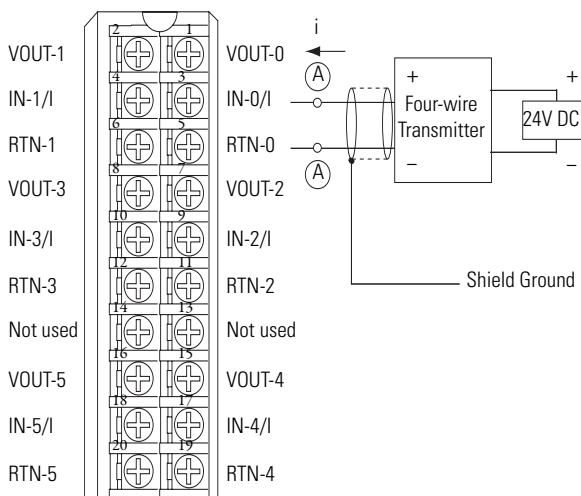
VOUT-1
IN-1/I
RTN-1
VOUT-3
IN-3/I
RTN-3
Not used
VOUT-5
IN-5/I
RTN-5

2 1
4 3
6 5
8 7
10 9
12 11
14 13
16 15
18 17
20 19

VOUT-0
IN-0/I
RTN-0
VOUT-2
IN-2/I
RTN-2
Not used
VOUT-4
IN-4/I
RTN-4

i
A
A
+
Four-wire Transmitter
–
+
24V DC
–
Shield Ground